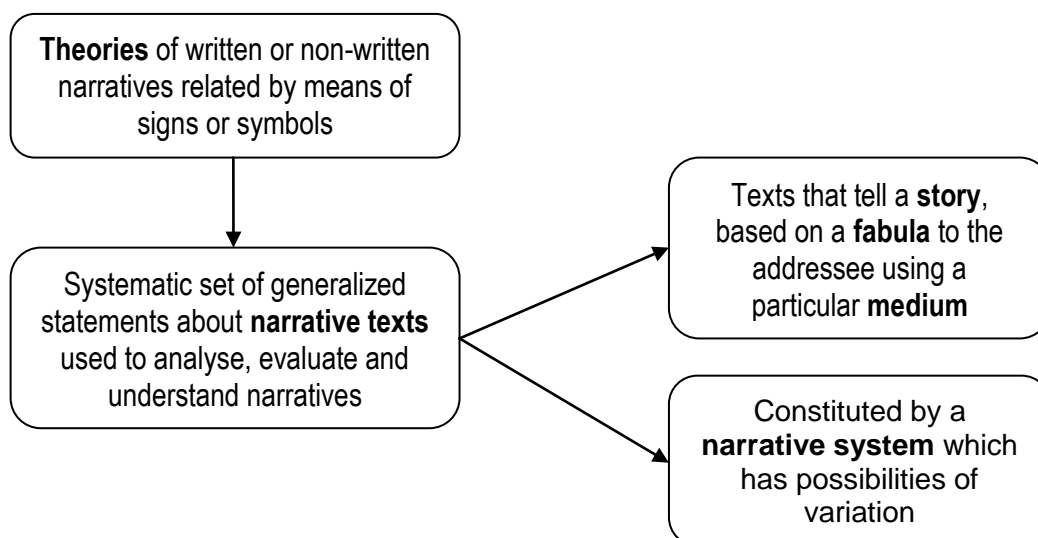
**Theories** of written or non-written narratives related by means of signs or symbols

Systematic set of generalized statements about **narrative texts** used to analyse, evaluate and understand narratives

Texts that tell a **story**, based on a **fabula** to the addressee using a particular **medium**

Constituted by a **narrative system** which has possibilities of variation